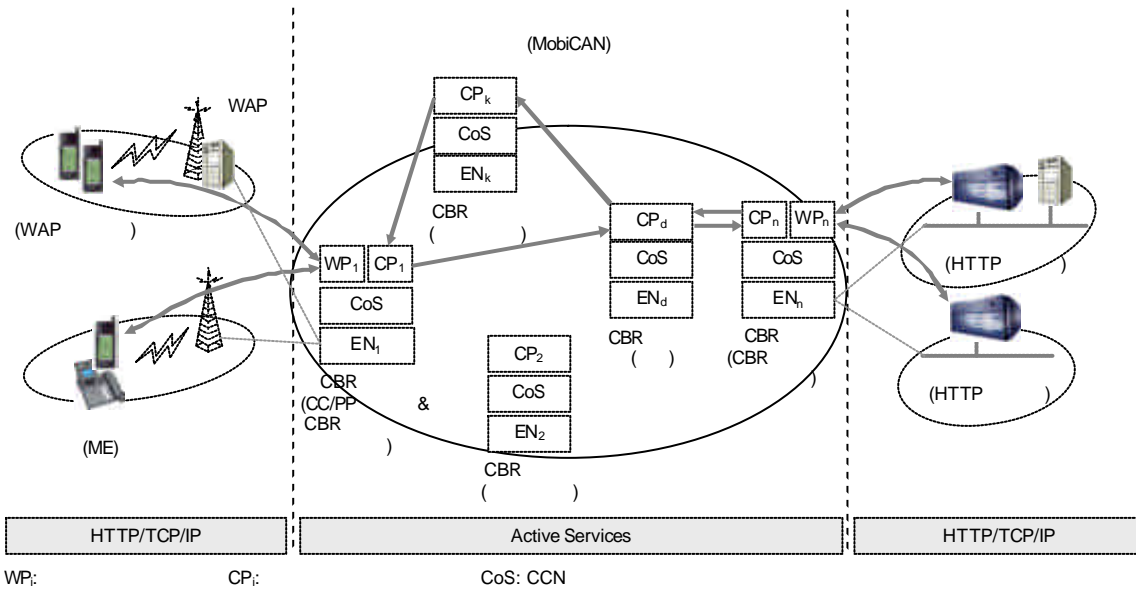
(MobiCAN)

WAP

(WAP )

$CP_k$

CoS

$EN_k$

CBR

( )

$WP_1$ $CP_1$

CoS

$EN_1$

CBR

(CC/PP &

CBR

)

(ME)

$CP_2$

CoS

$EN_2$

CBR

( )

$CP_d$

CoS

$EN_d$

CBR

( )

$CP_n$ $WP_n$

CoS

$EN_n$

CBR

(CBR

)

(HTTP )

(HTTP )

HTTP/TCP/IP

Active Services

HTTP/TCP/IP

$WP_i$:

$CP_i$:

CoS: CCN